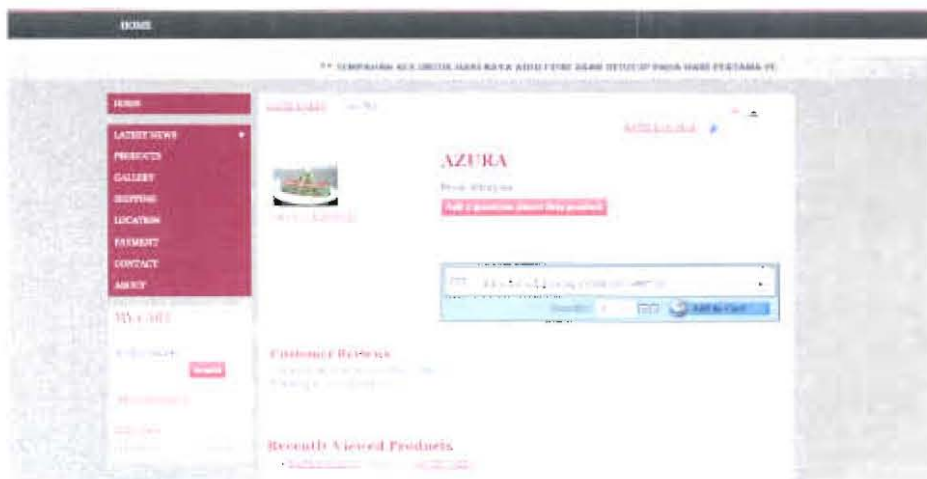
HOME

** TEMPAHAN AKAN DITUTUP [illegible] HARI PERTAMA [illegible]

HOME

LATEST NEWS

PRODUCTS

GALLERY

SHIPPING

LOCATION

PAYMENT

CONTACT

ABOUT

MY CART

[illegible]

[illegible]

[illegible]

AZURA

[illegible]

Ask a question about this product

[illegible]

Quantity: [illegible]

Add to Cart

Customer Reviews

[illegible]

Recently Viewed Products

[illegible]